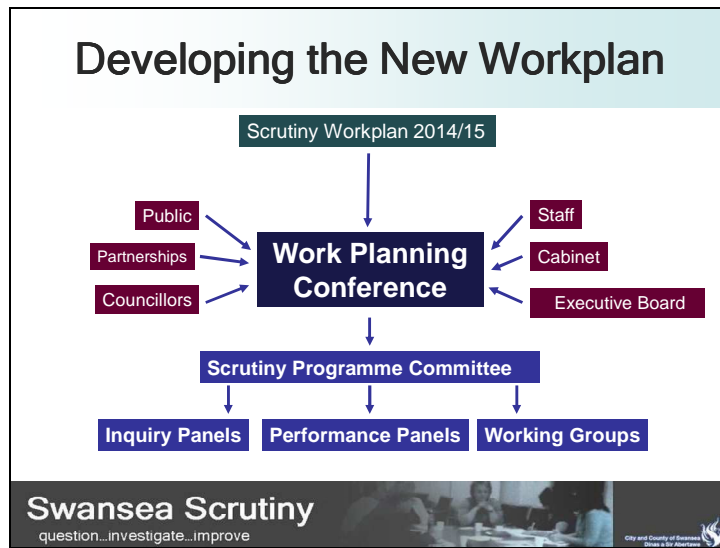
Developing the New Workplan

Scrutiny Workplan 2014/15

Public

Partnerships

Councillors

Work Planning Conference

Staff

Cabinet

Executive Board

Scrutiny Programme Committee

Inquiry Panels

Performance Panels

Working Groups

Swansea Scrutiny
question…investigate…improve

City and County of Swansea
Dinas a Sir Abertawe